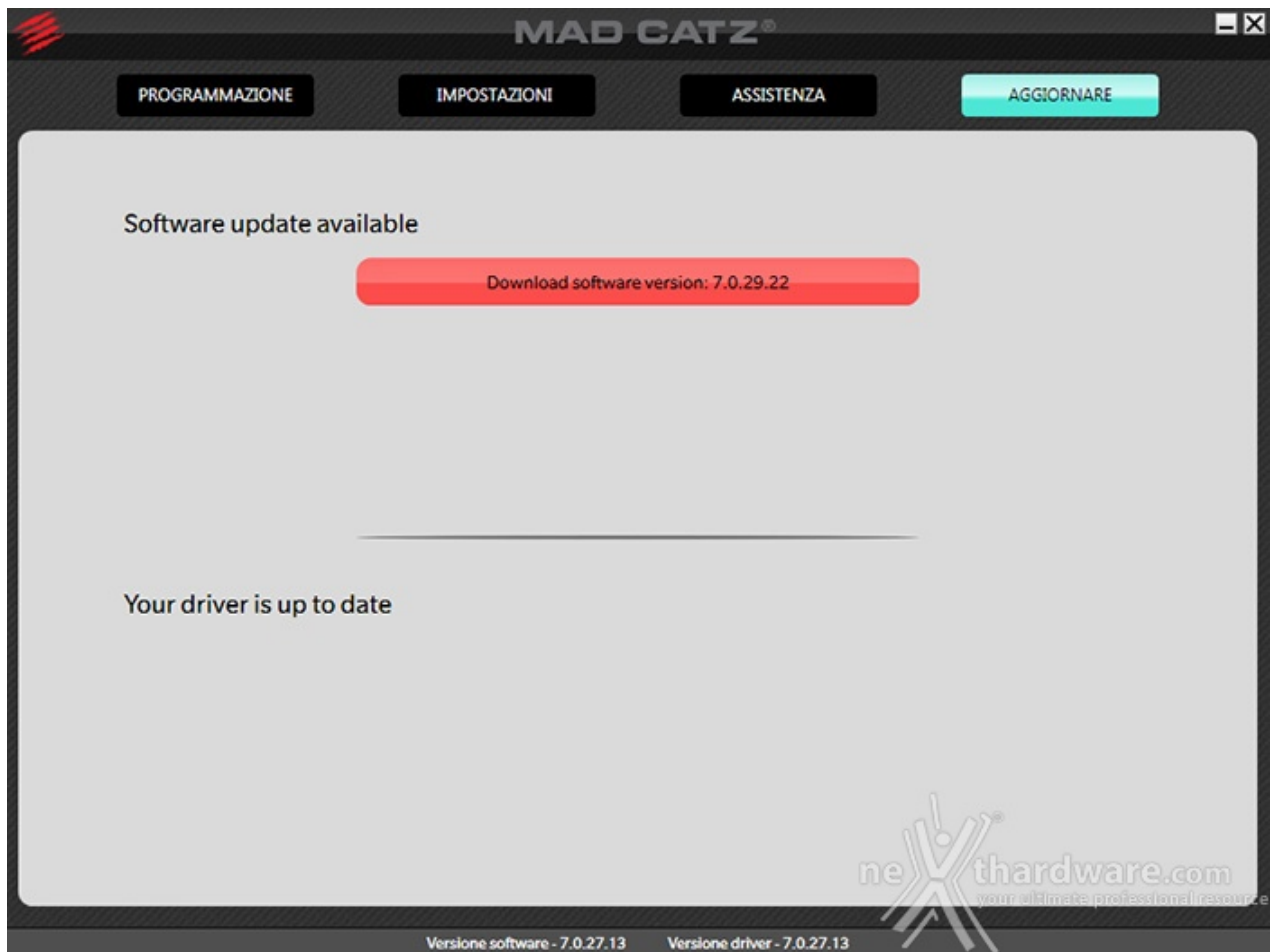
MAD CATZ®

PROGRAMMAZIONE

IMPOSTAZIONI

ASSISTENZA

AGGIORNARE

Software update available

Download software version: 7.0.29.22

Your driver is up to date

nexthardware.com
your ultimate professional resource

Versione software - 7.0.27.13

Versione driver - 7.0.27.13